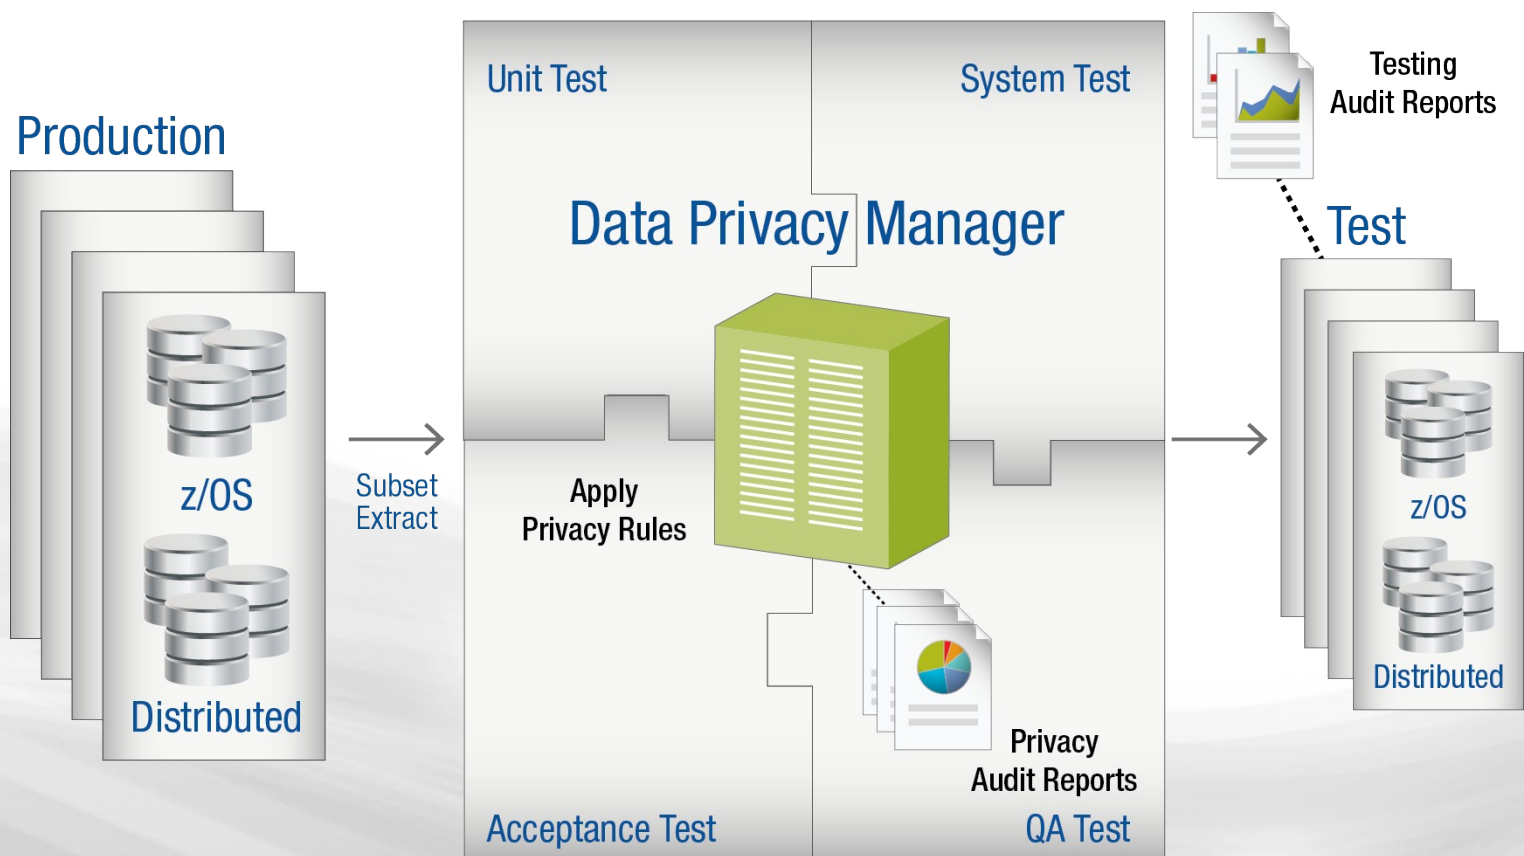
Production

z/OS

Distributed

Subset Extract

Unit Test

System Test

Data Privacy Manager

Apply Privacy Rules

Privacy Audit Reports

Acceptance Test

QA Test

Testing Audit Reports

Test

z/OS

Distributed